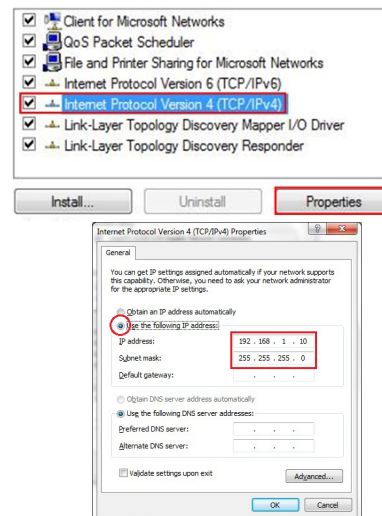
Client for Microsoft Networks
QoS Packet Scheduler
File and Printer Sharing for Microsoft Networks
Internet Protocol Version 6 (TCP/IPv6)
Internet Protocol Version 4 (TCP/IPv4)
Link-Layer Topology Discovery Mapper I/O Driver
Link-Layer Topology Discovery Responder

Install...
Uninstall
Properties

Internet Protocol Version 4 (TCP/IPv4) Properties
?
X

General

You can get IP settings assigned automatically if your network supports this capability. Otherwise, you need to ask your network administrator for the appropriate IP settings.

Obtain an IP address automatically
Use the following IP address:
IP address: 192 . 168 . 1 . 10
Subnet mask: 255 . 255 . 255 . 0
Default gateway: . . .

Obtain DNS server address automatically
Use the following DNS server addresses:
Preferred DNS server: . . .
Alternate DNS server: . . .

Validate settings upon exit
Advanced...

OK
Cancel